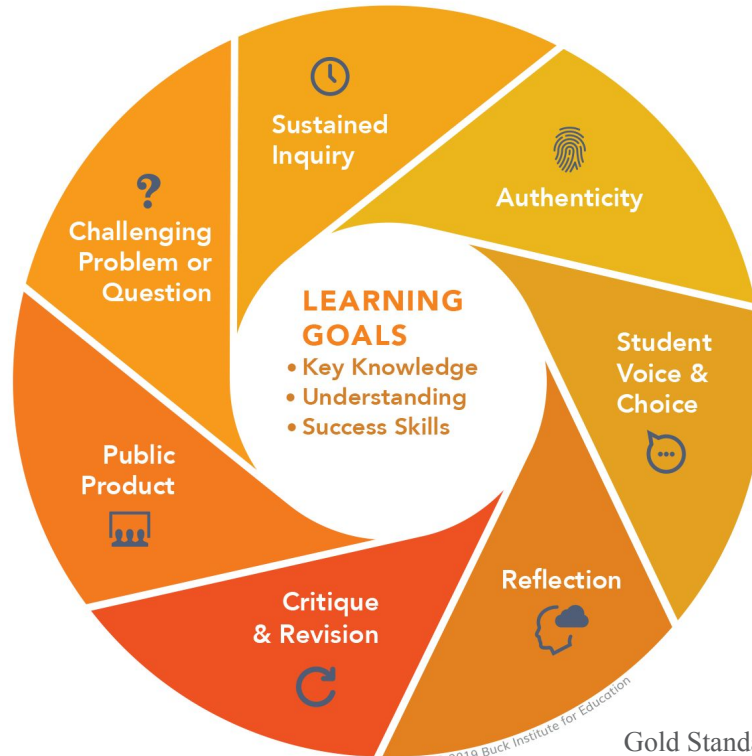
LEARNING GOALS
• Key Knowledge
• Understanding
• Success Skills

?
Challenging Problem or Question

Sustained Inquiry

Authenticity

Student Voice & Choice

Reflection

Critique & Revision

Public Product

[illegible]2019 Buck Institute for Education

Gold Stand